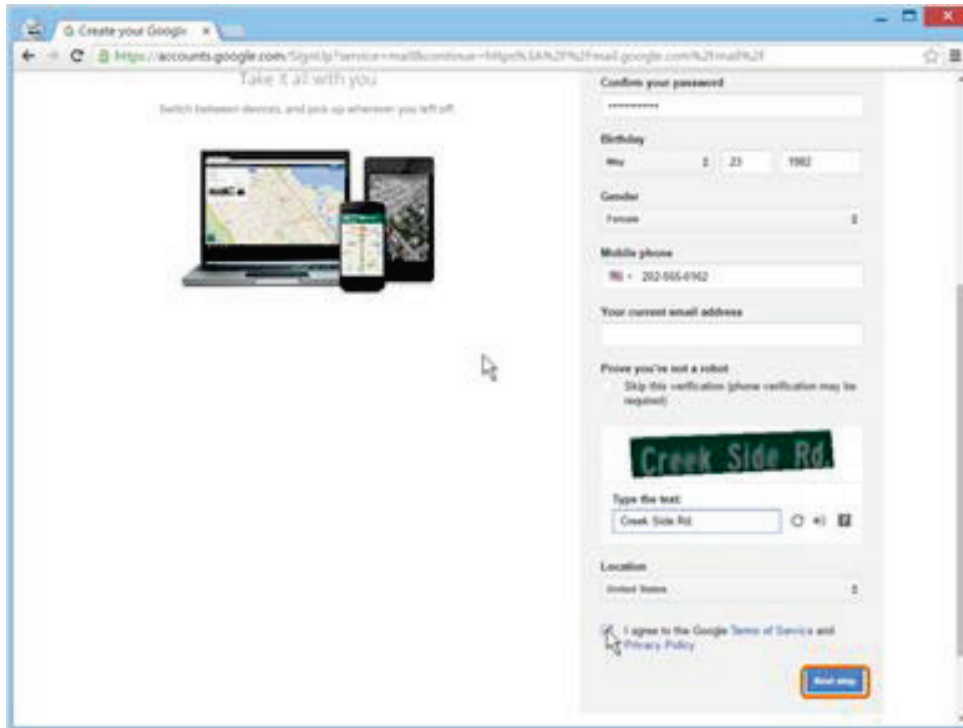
G Create your Google ×

https://accounts.google.com/SignUp?service=mail&continue=https%3A%2F%2Fmail.google.com%2Fmail%2F

Take it all with you

Switch between devices, and pick up wherever you left off.

Confirm your password

••••••••••

Birthday

May 23 1982

Gender

Female

Mobile phone

202-555-0162

Your current email address

Prove you're not a robot

Skip this verification (phone verification may be required)

Creek Side Rd.

Type the text:

Creek Side Rd.

Location

United States

I agree to the Google Terms of Service and Privacy Policy

Next step